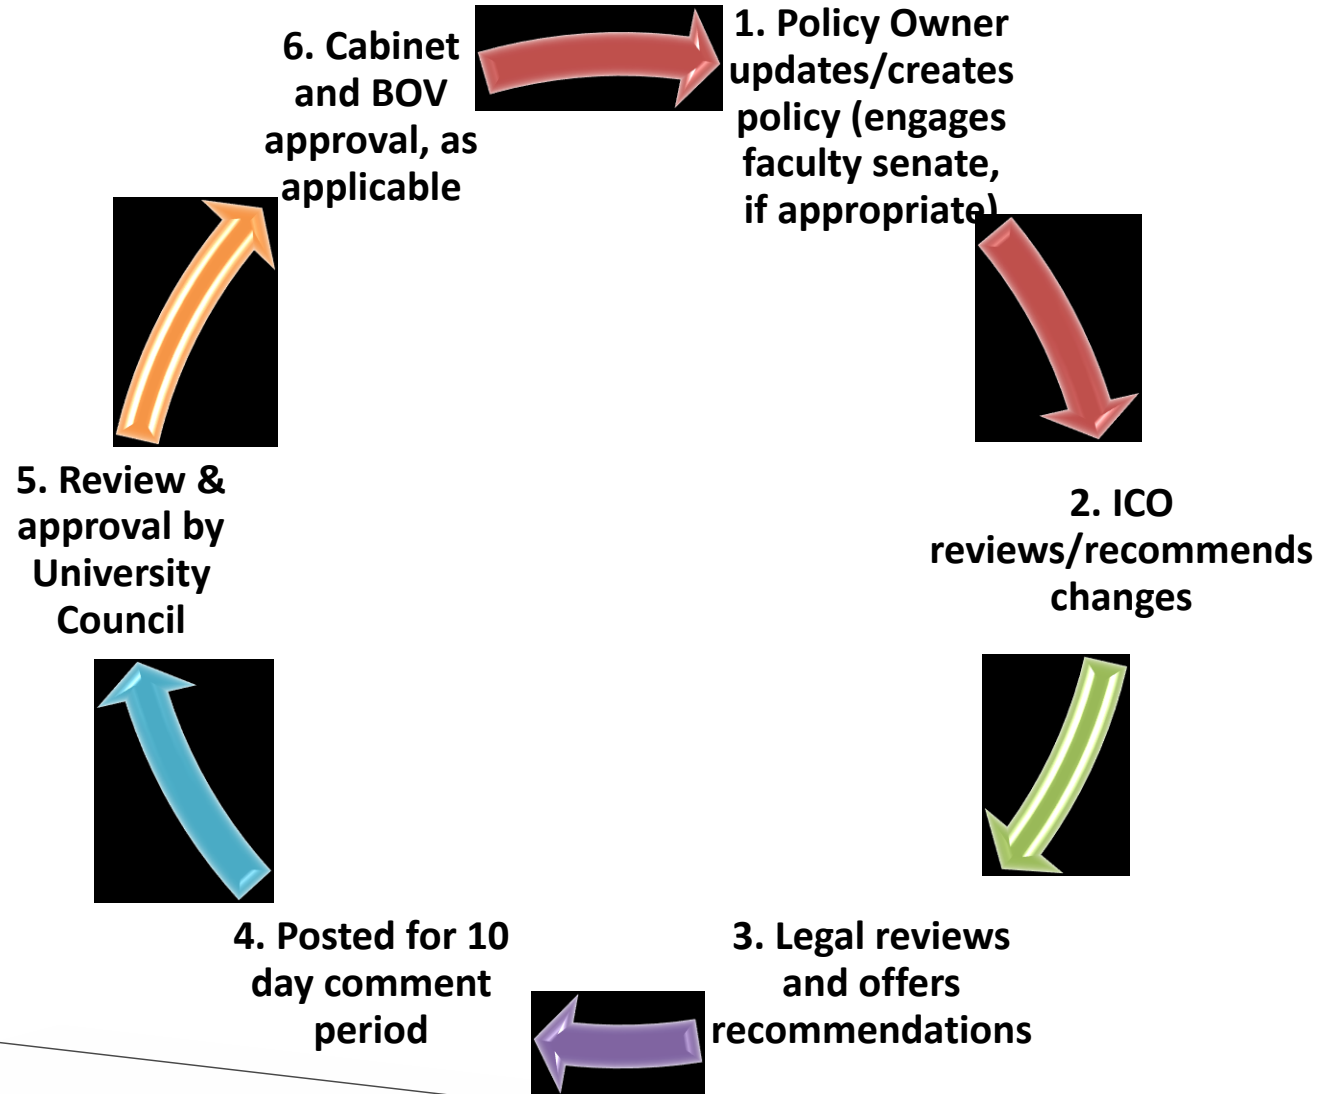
1. Policy Owner updates/creates policy (engages faculty senate, if appropriate)

2. ICO reviews/recommends changes

3. Legal reviews and offers recommendations

4. Posted for 10 day comment period

5. Review & approval by University Council

6. Cabinet and BOV approval, as applicable